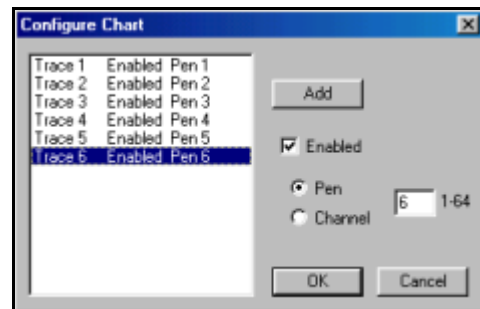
Configure Chart

| | | |
|---|---|---|
| Trace 1 | Enabled | Pen 1 |
| Trace 2 | Enabled | Pen 2 |
| Trace 3 | Enabled | Pen 3 |
| Trace 4 | Enabled | Pen 4 |
| Trace 5 | Enabled | Pen 5 |
| Trace 6 | Enabled | Pen 6 |

Add

Enabled

Pen

Channel

6

1-64

OK

Cancel